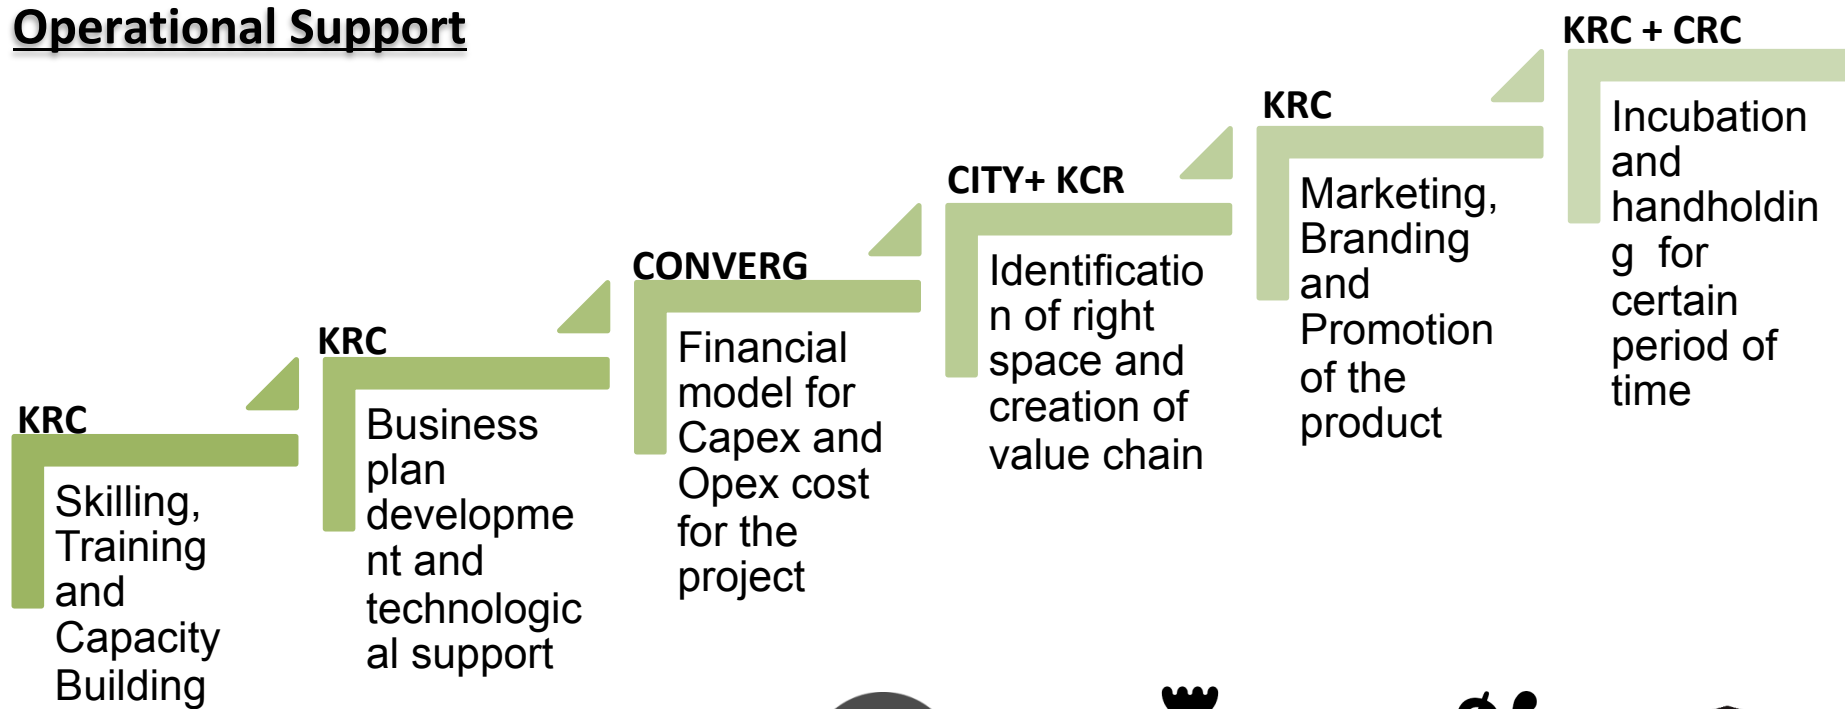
Operational Support

KRC

Skilling, Training and Capacity Building

KRC

Business plan development and technological support

CONVERG

Financial model for Capex and Opex cost for the project

CITY+ KCR

Identification of right space and creation of value chain

KRC

Marketing, Branding and Promotion of the product

KRC + CRC

Incubation and handholding for certain period of time